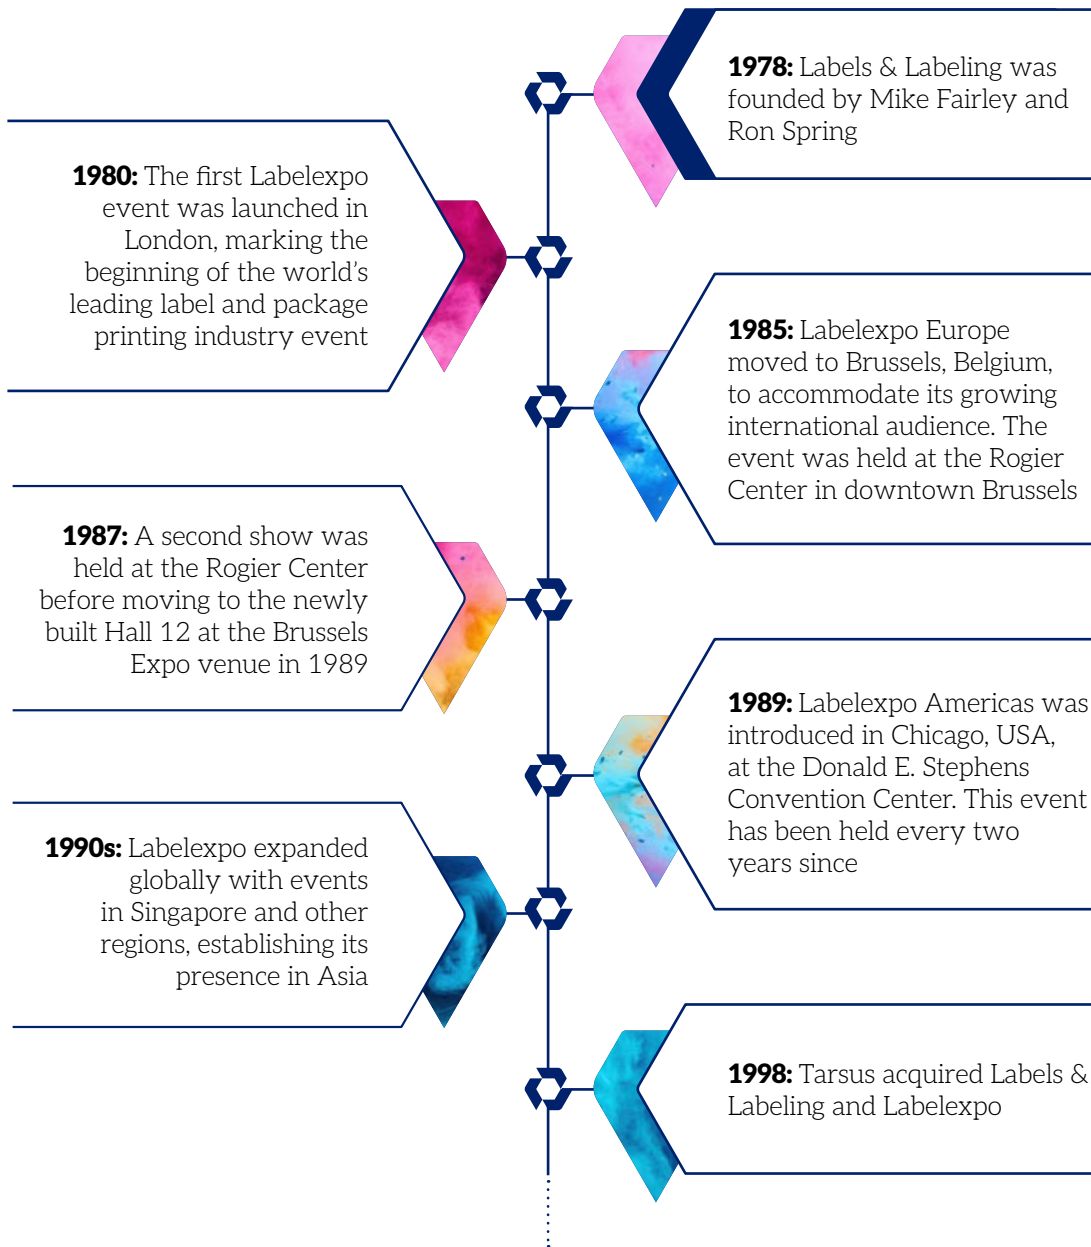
**1978:** Labels & Labeling was founded by Mike Fairley and Ron Spring

**1980:** The first Labelexpo event was launched in London, marking the beginning of the world's leading label and package printing industry event

**1985:** Labelexpo Europe moved to Brussels, Belgium, to accommodate its growing international audience. The event was held at the Rogier Center in downtown Brussels

**1987:** A second show was held at the Rogier Center before moving to the newly built Hall 12 at the Brussels Expo venue in 1989

**1989:** Labelexpo Americas was introduced in Chicago, USA, at the Donald E. Stephens Convention Center. This event has been held every two years since

**1990s:** Labelexpo expanded globally with events in Singapore and other regions, establishing its presence in Asia

**1998:** Tarsus acquired Labels & Labeling and Labelexpo